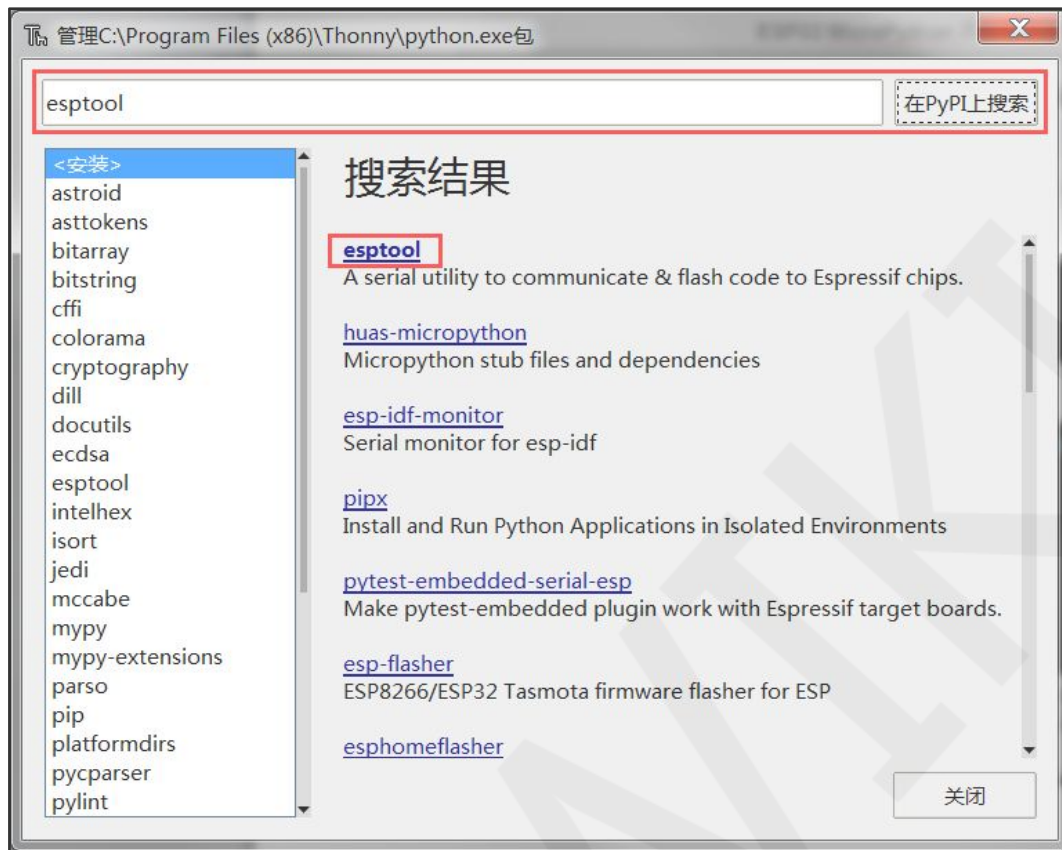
管理C:\Program Files (x86)\Thonny\python.exe包

esptool

在PyPI上搜索

<安装>
astroid
asttokens
bitarray
bitstring
cffi
colorama
cryptography
dill
docutils
ecdsa
esptool
intelhex
isort
jedi
mccabe
mypy
mypy-extensions
parso
pip
platformdirs
pycparser
pylint

搜索结果

esptool
A serial utility to communicate & flash code to Espressif chips.

huas-micropython
Micropython stub files and dependencies

esp-idf-monitor
Serial monitor for esp-idf

pipx
Install and Run Python Applications in Isolated Environments

pytest-embedded-serial-esp
Make pytest-embedded plugin work with Espressif target boards.

esp-flasher
ESP8266/ESP32 Tasmota firmware flasher for ESP

esphomeflasher

关闭